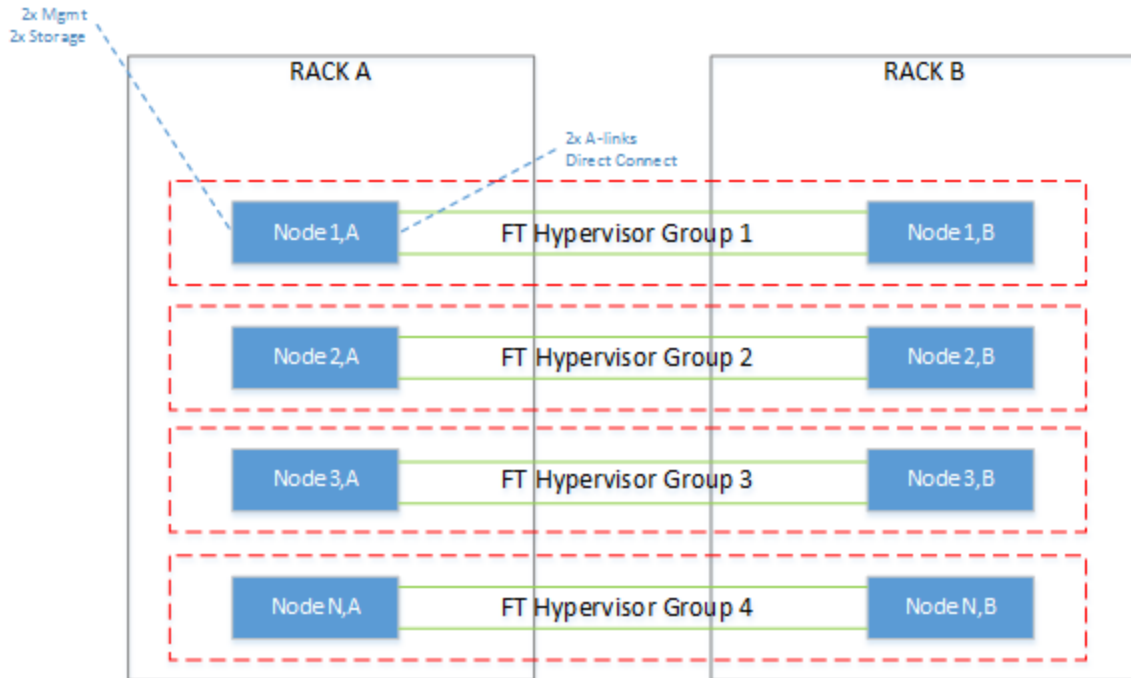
2x Mgmt
2x Storage

RACK A

RACK B

2x A-links
Direct Connect

Node 1,A

FT Hypervisor Group 1

Node 1,B

Node 2,A

FT Hypervisor Group 2

Node 2,B

Node 3,A

FT Hypervisor Group 3

Node 3,B

Node N,A

FT Hypervisor Group 4

Node N,B